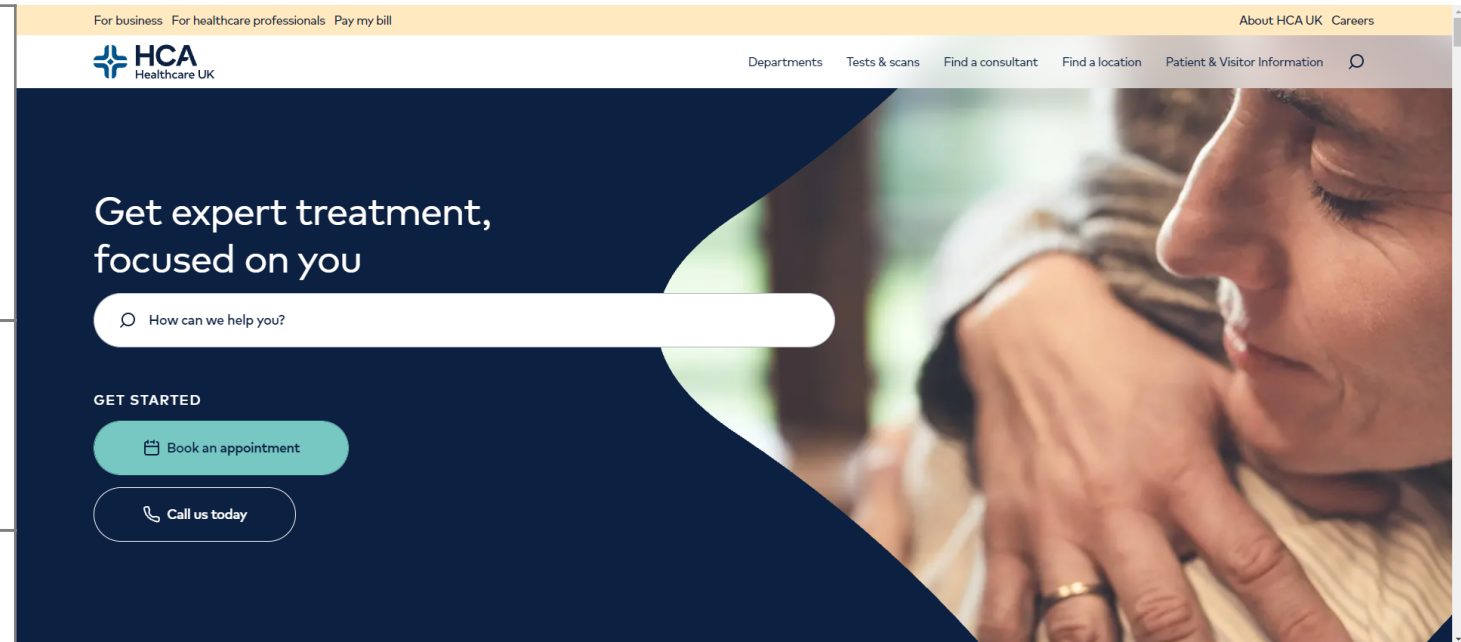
For business For healthcare professionals Pay my bill

About HCA UK Careers

HCA Healthcare UK

Departments Tests & scans Find a consultant Find a location Patient & Visitor Information

Get expert treatment, focused on you

How can we help you?

GET STARTED

Book an appointment

Call us today